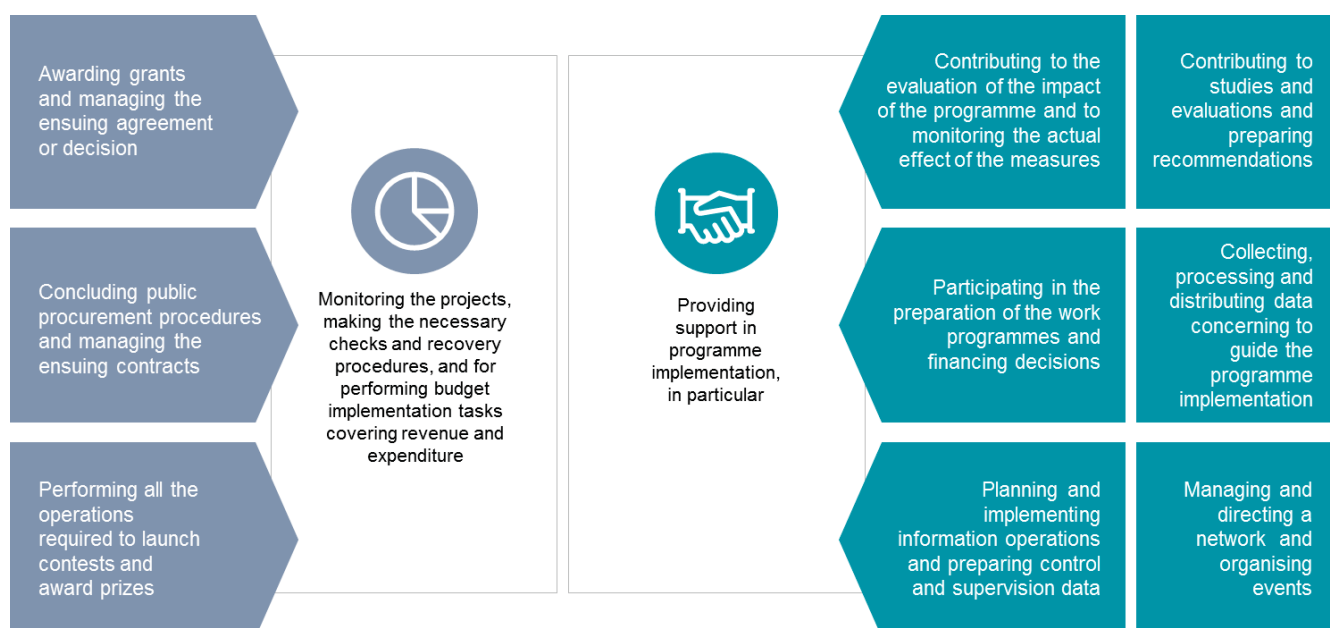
Awarding grants and managing the ensuing agreement or decision

Concluding public procurement procedures and managing the ensuing contracts

Performing all the operations required to launch contests and award prizes

Monitoring the projects, making the necessary checks and recovery procedures, and for performing budget implementation tasks covering revenue and expenditure

Providing support in programme implementation, in particular

Contributing to the evaluation of the impact of the programme and to monitoring the actual effect of the measures

Contributing to studies and evaluations and preparing recommendations

Participating in the preparation of the work programmes and financing decisions

Collecting, processing and distributing data concerning to guide the programme implementation

Planning and implementing information operations and preparing control and supervision data

Managing and directing a network and organising events